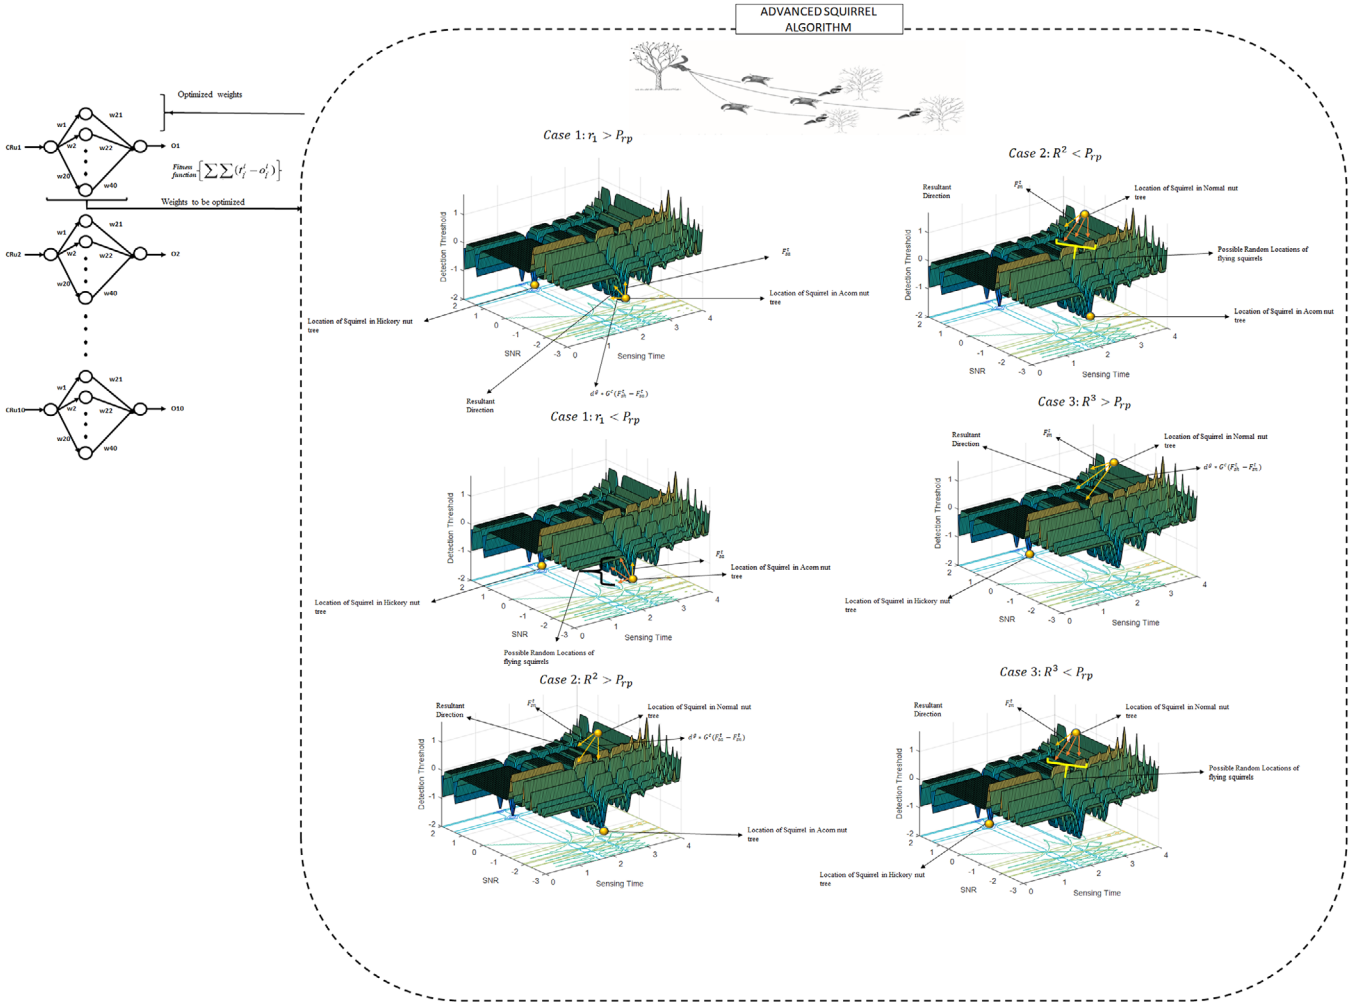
ADVANCED SQUIRREL ALGORITHM

Optimized weights

CRu1
w1
w2
w20
w21
w22
w40
O1

Fitness function $\left[\sum\sum(r_i^j - o_i^j)\right]$

Weights to be optimized

CRu2
w1
w2
w20
w21
w22
w40
O2

CRu10
w1
w2
w20
w21
w22
w40
O10

Case 1: $r_1 > P_{rp}$

Detection Threshold
1
0
-1
-2
2
1
0
-1
-2
-3
SNR
0
1
2
3
4
Sensing Time
$F_{ac}^t$
Location of Squirrel in Acorn nut tree
Location of Squirrel in Hickory nut tree
Resultant Direction
$d^g * G^c(F_{ph}^t - F_{ac}^t)$

Case 2: $R^2 < P_{rp}$

Resultant Direction
$F_{pn}^t$
Location of Squirrel in Normal nut tree
Possible Random Locations of flying squirrels
Location of Squirrel in Acorn nut tree
Detection Threshold
SNR
Sensing Time

Case 1: $r_1 < P_{rp}$

Detection Threshold
$F_{ac}^t$
Location of Squirrel in Acorn nut tree
Location of Squirrel in Hickory nut tree
Possible Random Locations of flying squirrels
SNR
Sensing Time

Case 3: $R^3 > P_{rp}$

Resultant Direction
$F_{pn}^t$
Location of Squirrel in Normal nut tree
$d^g * G^c(F_{ph}^t - F_{pn}^t)$
Location of Squirrel in Hickory nut tree
Detection Threshold
SNR
Sensing Time

Case 2: $R^2 > P_{rp}$

Resultant Direction
$F_{pn}^t$
Location of Squirrel in Normal nut tree
$d^g * G^c(F_{ac}^t - F_{pn}^t)$
Location of Squirrel in Acorn nut tree
Detection Threshold
SNR
Sensing Time

Case 3: $R^3 < P_{rp}$

Resultant Direction
$F_{pn}^t$
Location of Squirrel in Normal nut tree
Possible Random Locations of flying squirrels
Location of Squirrel in Hickory nut tree
Detection Threshold
SNR
Sensing Time